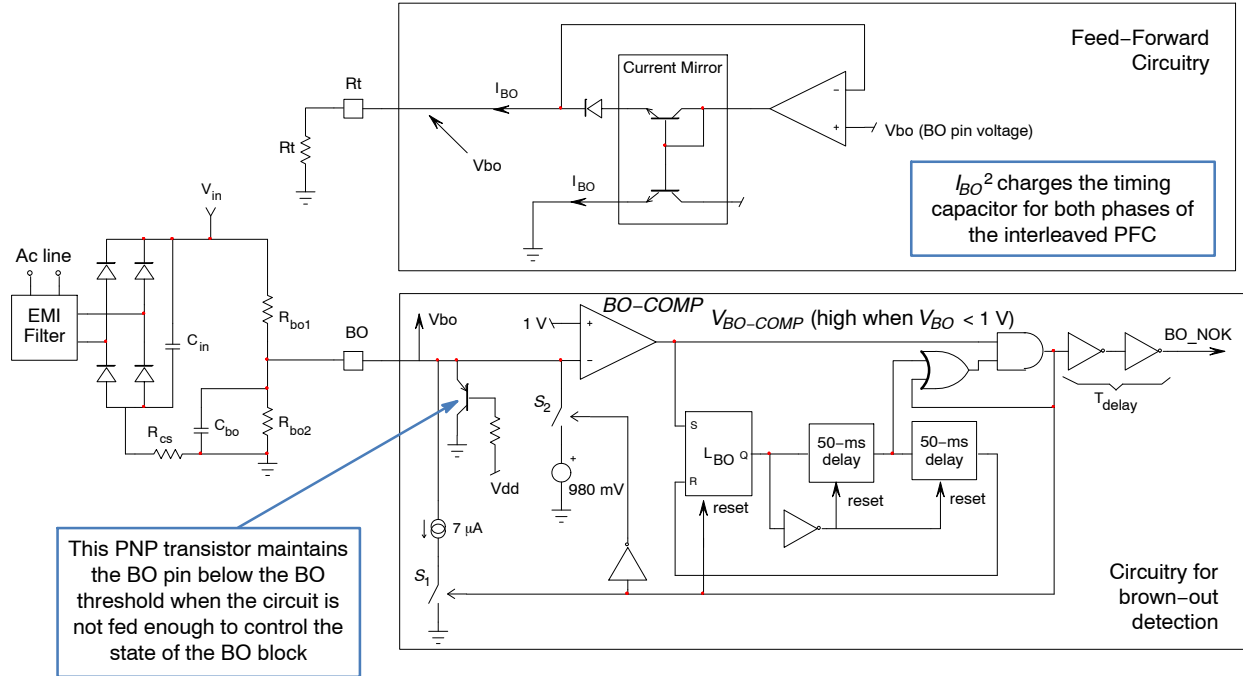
Feed−Forward Circuitry

Current Mirror

$I_{BO}$

Rt

Rt

Vbo

$I_{BO}$

Vbo (BO pin voltage)

$I_{BO}{}^2$ charges the timing capacitor for both phases of the interleaved PFC

$V_{in}$

Ac line

EMI Filter

$C_{in}$

$R_{bo1}$

BO

$C_{bo}$

$R_{bo2}$

$R_{cs}$

Vbo

1 V

BO−COMP

$V_{BO-COMP}$ (high when $V_{BO}$ < 1 V)

BO_NOK

$T_{delay}$

$S_2$

Vdd

980 mV

S

$L_{BO}$ Q

R

reset

50−ms delay

reset

50−ms delay

reset

7 µA

$S_1$

This PNP transistor maintains the BO pin below the BO threshold when the circuit is not fed enough to control the state of the BO block

Circuitry for brown−out detection